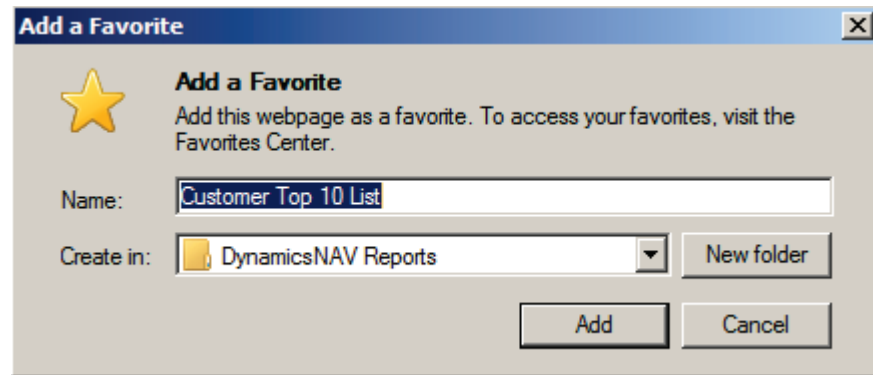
Add a Favorite

Add a Favorite

Add this webpage as a favorite. To access your favorites, visit the Favorites Center.

Name: Customer Top 10 List

Create in: DynamicsNAV Reports

New folder

Add

Cancel